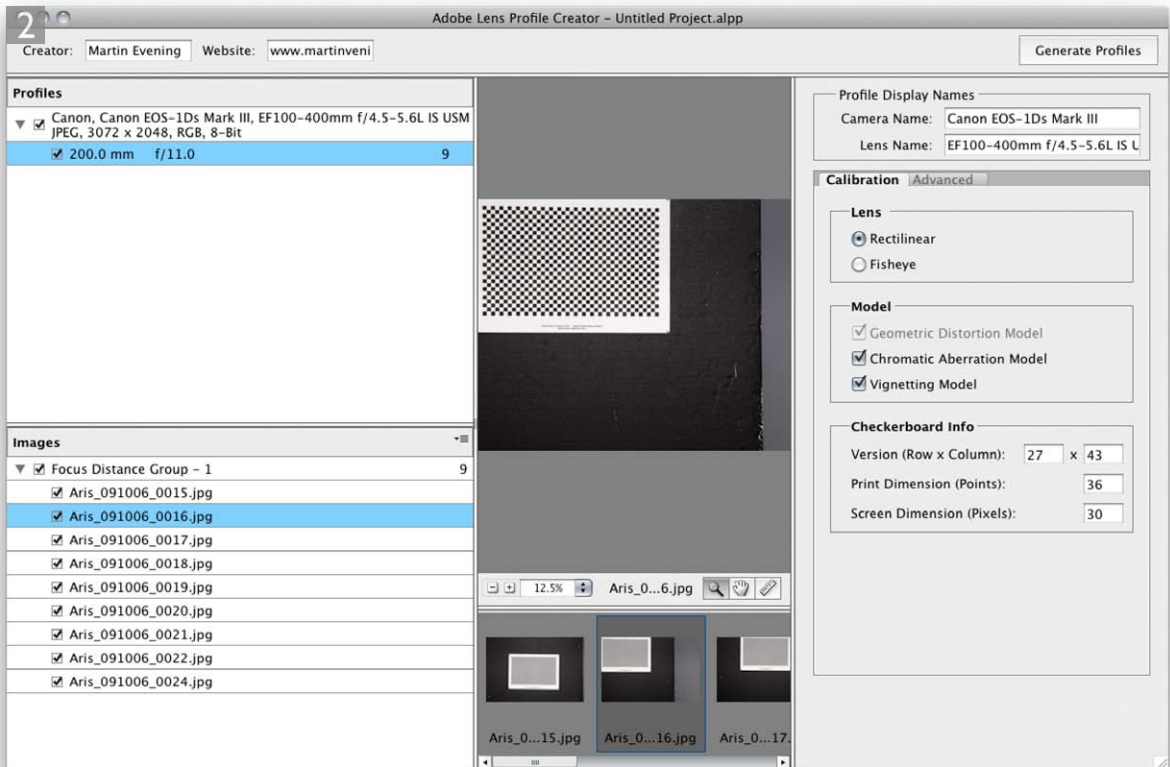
2

Adobe Lens Profile Creator – Untitled Project.alpp

Creator: Martin Evening Website: www.martinveni

Generate Profiles

Profiles

Canon, Canon EOS-1Ds Mark III, EF100-400mm f/4.5-5.6L IS USM JPEG, 3072 x 2048, RGB, 8-Bit

200.0 mm f/11.0 9

Images

Focus Distance Group - 1 9

Aris_091006_0015.jpg

Aris_091006_0016.jpg

Aris_091006_0017.jpg

Aris_091006_0018.jpg

Aris_091006_0019.jpg

Aris_091006_0020.jpg

Aris_091006_0021.jpg

Aris_091006_0022.jpg

Aris_091006_0024.jpg

12.5% Aris_0...6.jpg

Aris_0...15.jpg Aris_0...16.jpg Aris_0...17.

Profile Display Names

Camera Name: Canon EOS-1Ds Mark III

Lens Name: EF100-400mm f/4.5-5.6L IS U

Calibration Advanced

Lens

Rectilinear

Fisheye

Model

Geometric Distortion Model

Chromatic Aberration Model

Vignetting Model

Checkerboard Info

Version (Row x Column): 27 x 43

Print Dimension (Points): 36

Screen Dimension (Pixels): 30